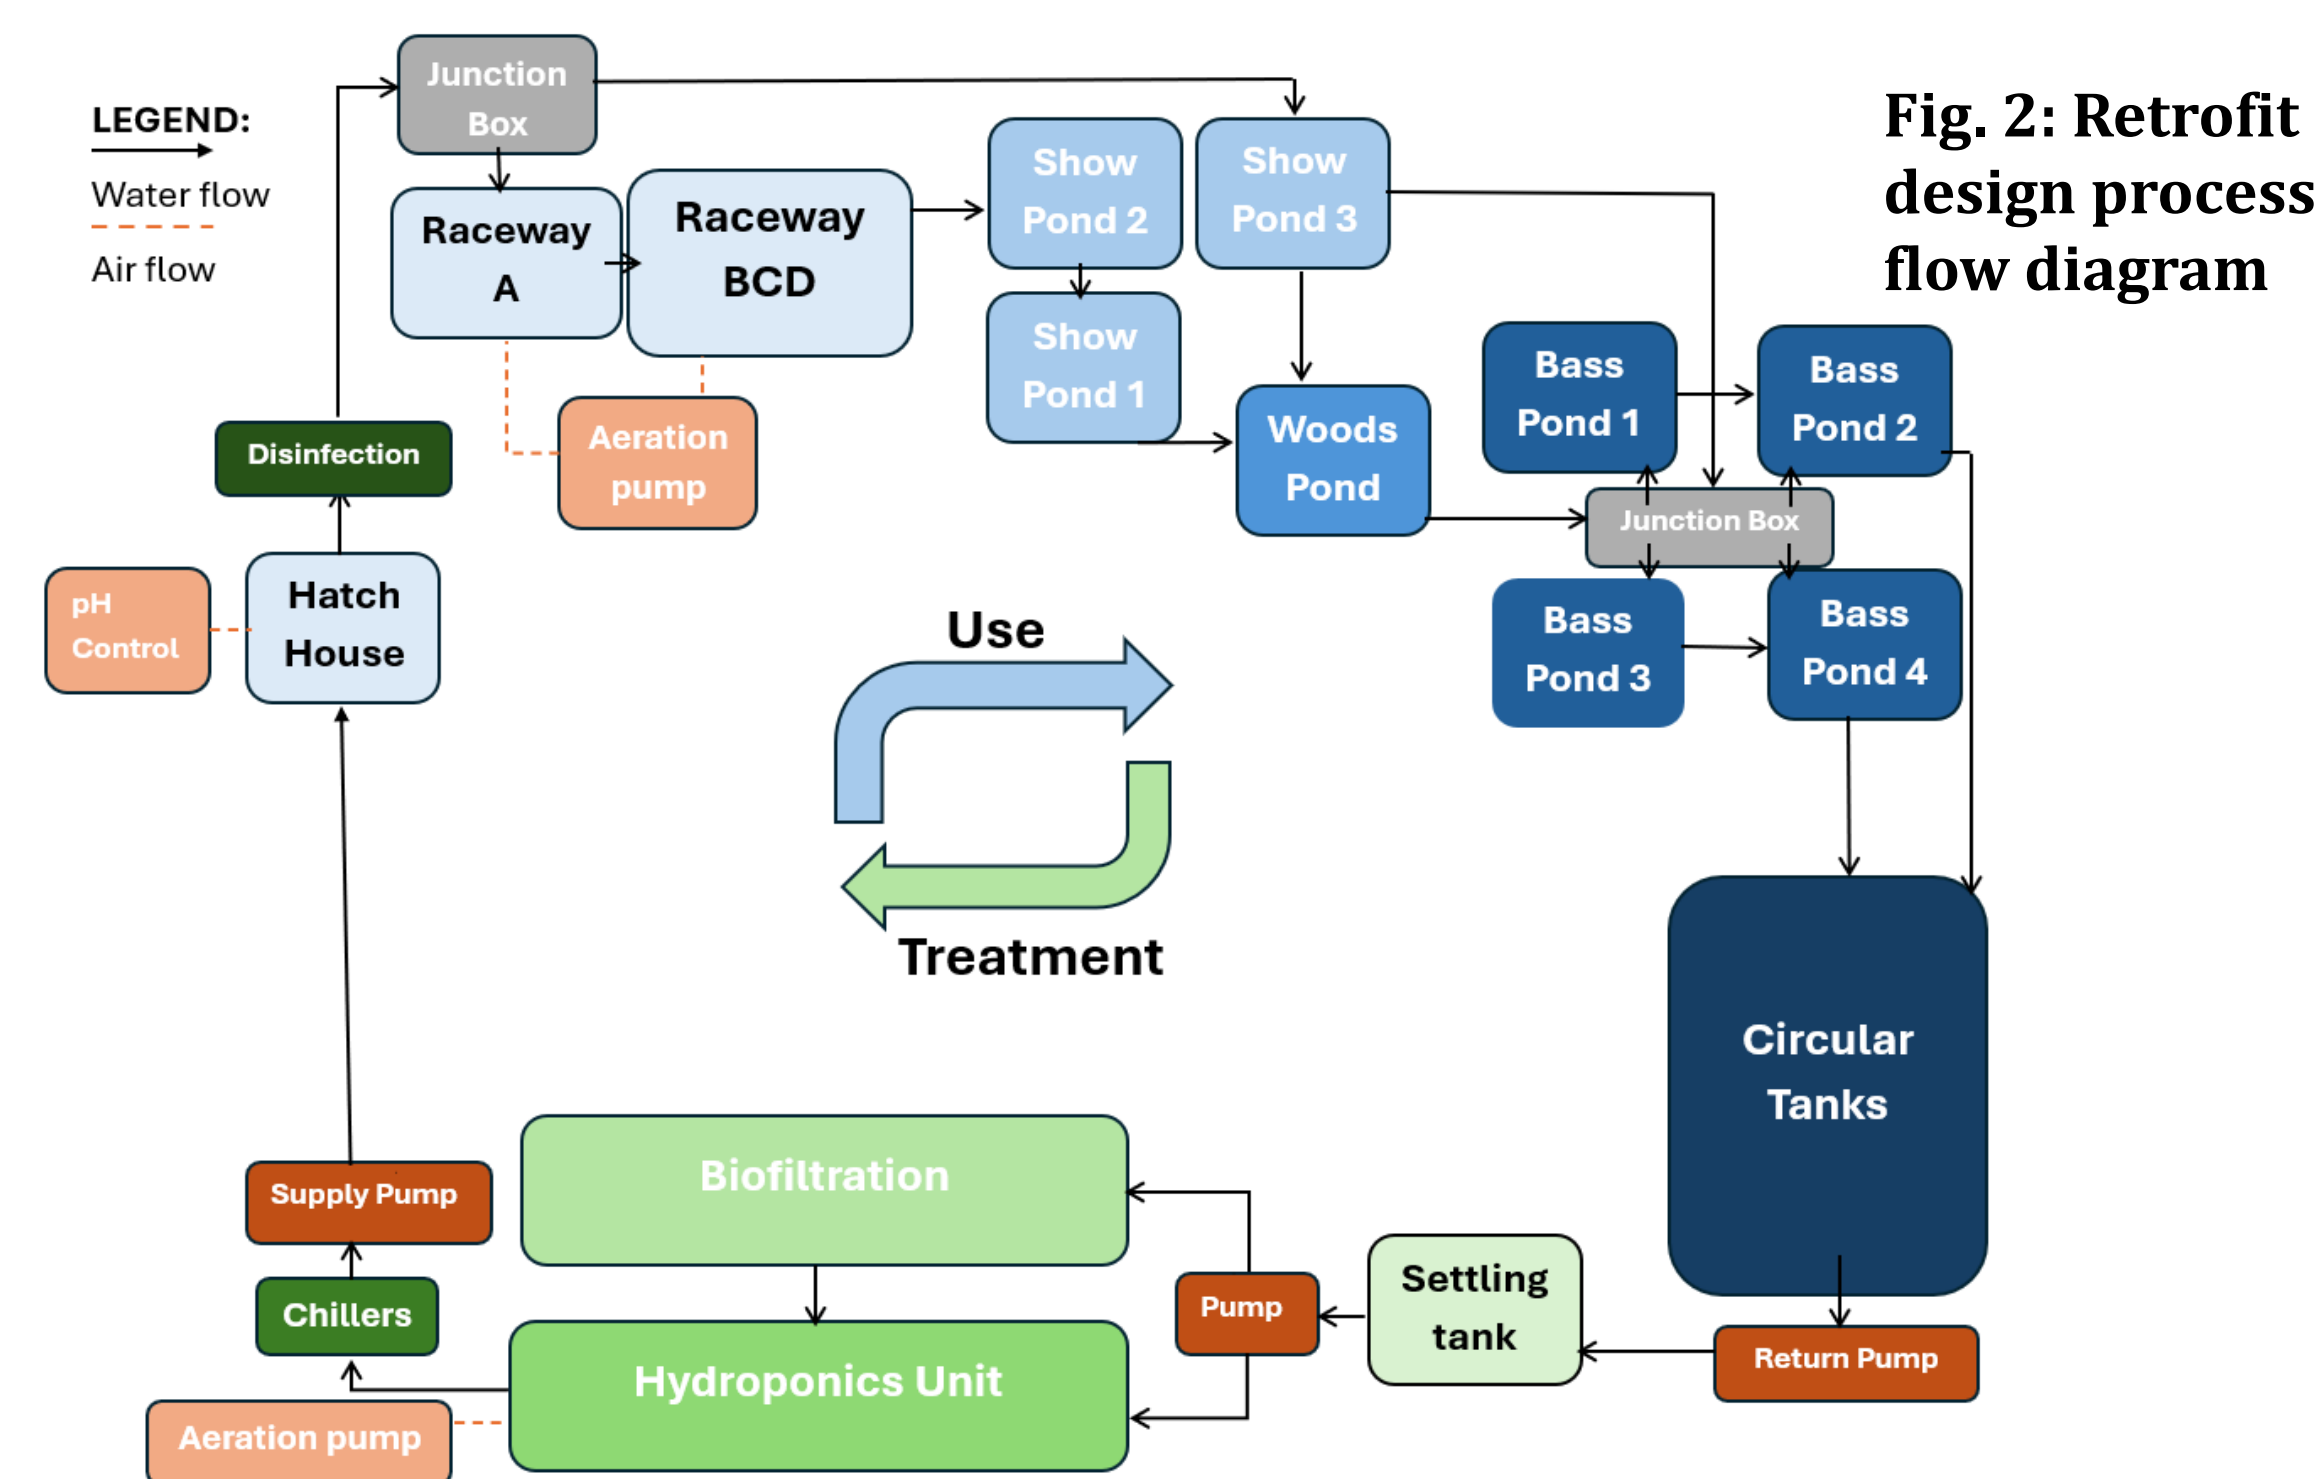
LEGEND:
Water flow
Air flow

Fig. 2: Retrofit design process flow diagram

Junction Box
Raceway A
Raceway BCD
Show Pond 2
Show Pond 3
Show Pond 1
Woods Pond
Bass Pond 1
Bass Pond 2
Junction Box
Bass Pond 3
Bass Pond 4
Aeration pump
Disinfection
pH Control
Hatch House
Use
Treatment
Circular Tanks
Biofiltration
Supply Pump
Chillers
Hydroponics Unit
Pump
Settling tank
Return Pump
Aeration pump